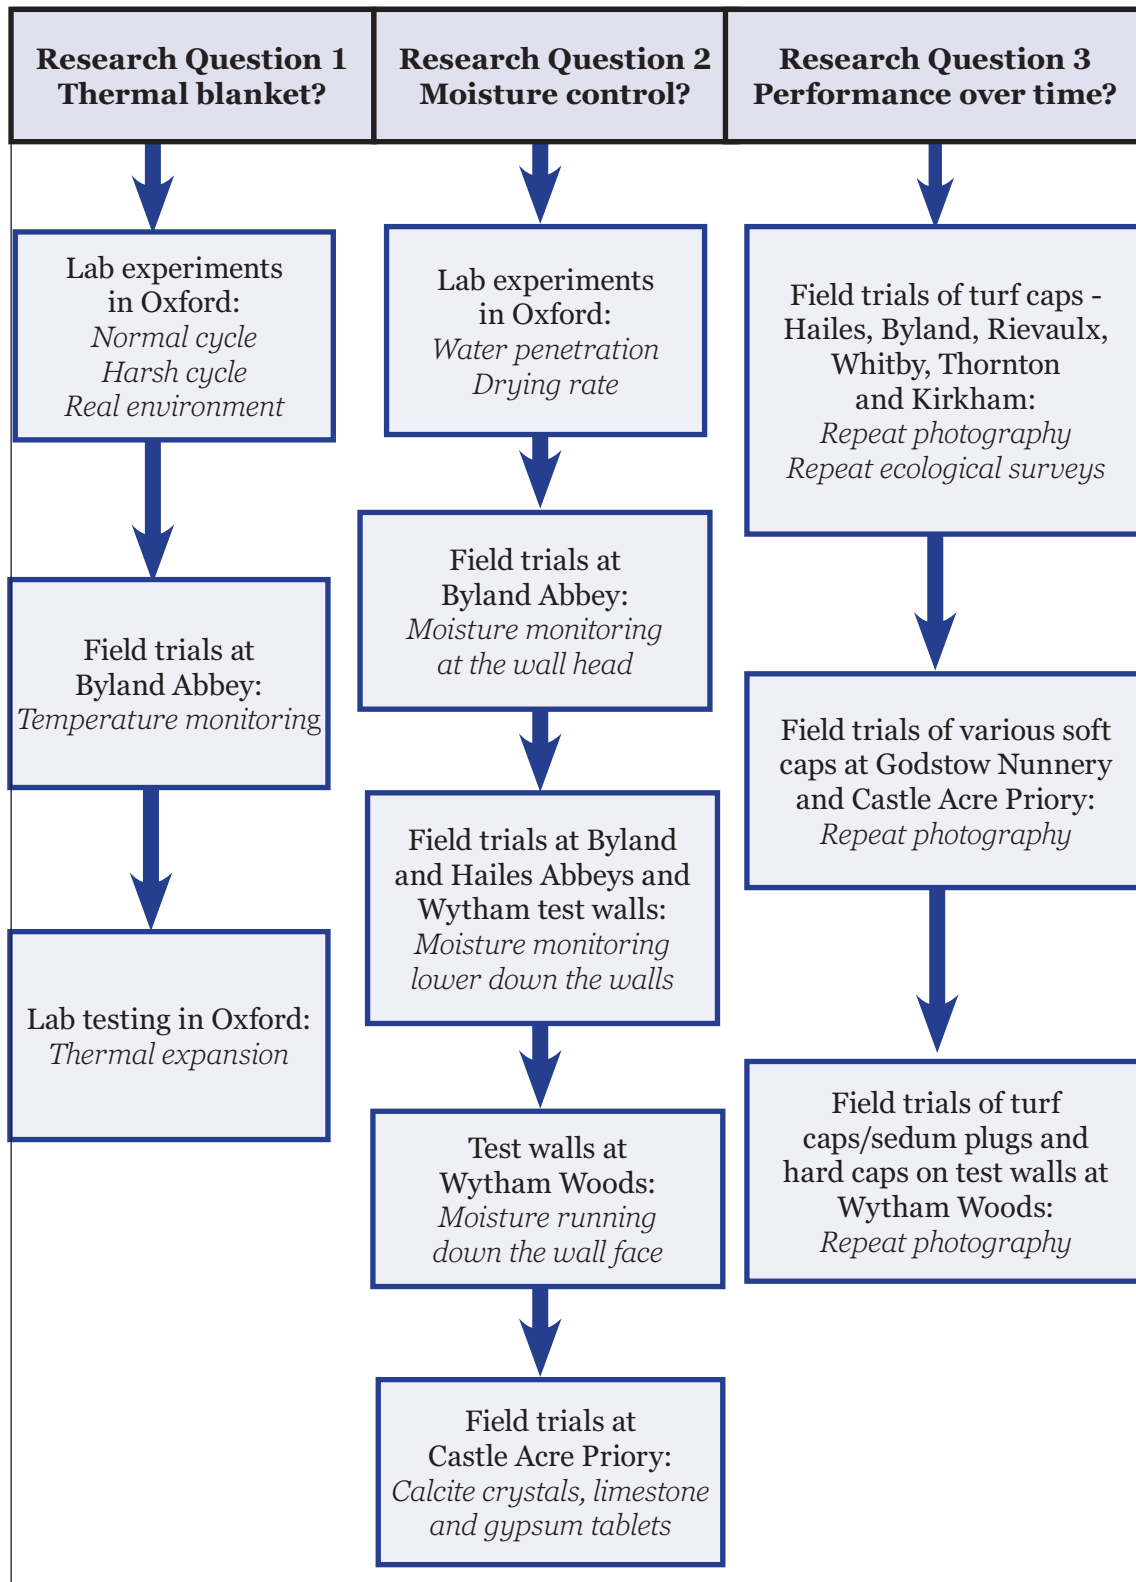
Research Question 1
Thermal blanket?

Lab experiments in Oxford:
Normal cycle
Harsh cycle
Real environment

Field trials at Byland Abbey:
Temperature monitoring

Lab testing in Oxford:
Thermal expansion

Research Question 2
Moisture control?

Lab experiments in Oxford:
Water penetration
Drying rate

Field trials at Byland Abbey:
Moisture monitoring at the wall head

Field trials at Byland and Hailes Abbeys and Wytham test walls:
Moisture monitoring lower down the walls

Test walls at Wytham Woods:
Moisture running down the wall face

Field trials at Castle Acre Priory:
Calcite crystals, limestone and gypsum tablets

Research Question 3
Performance over time?

Field trials of turf caps - Hailes, Byland, Rievaulx, Whitby, Thornton and Kirkham:
Repeat photography
Repeat ecological surveys

Field trials of various soft caps at Godstow Nunnery and Castle Acre Priory:
Repeat photography

Field trials of turf caps/sedum plugs and hard caps on test walls at Wytham Woods:
Repeat photography